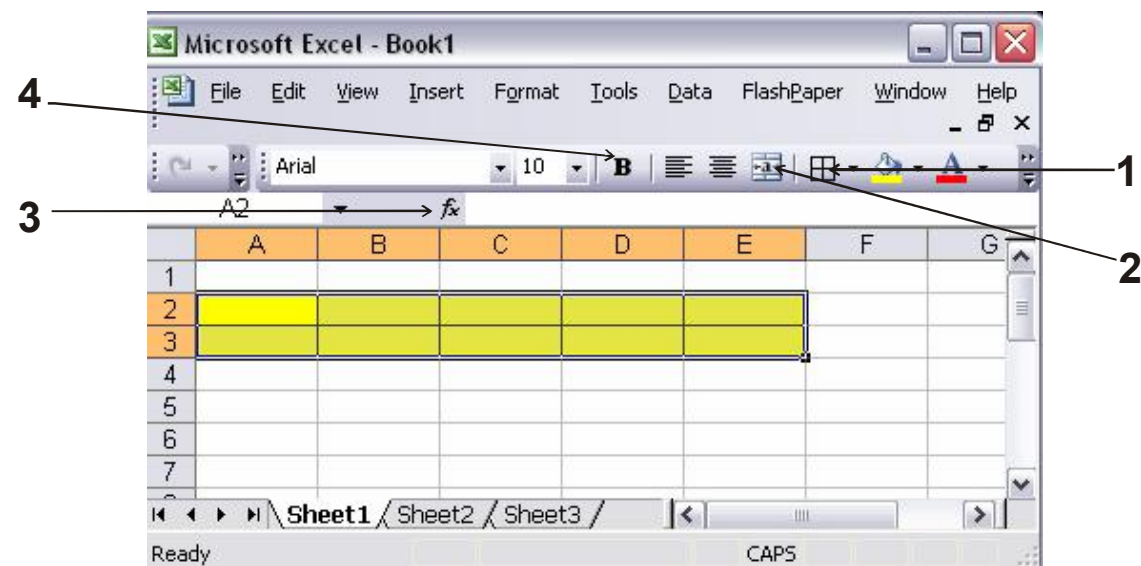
Microsoft Excel - Book1

File Edit View Insert Format Tools Data FlashPaper Window Help

Arial 10 B

4

1

3

2

A2 $f_x$

| | A | B | C | D | E | F | G |
|---|---|---|---|---|---|---|---|
| 1 | | | | | | | |
| 2 | | | | | | | |
| 3 | | | | | | | |
| 4 | | | | | | | |
| 5 | | | | | | | |
| 6 | | | | | | | |
| 7 | | | | | | | |

Sheet1 Sheet2 Sheet3

Ready CAPS